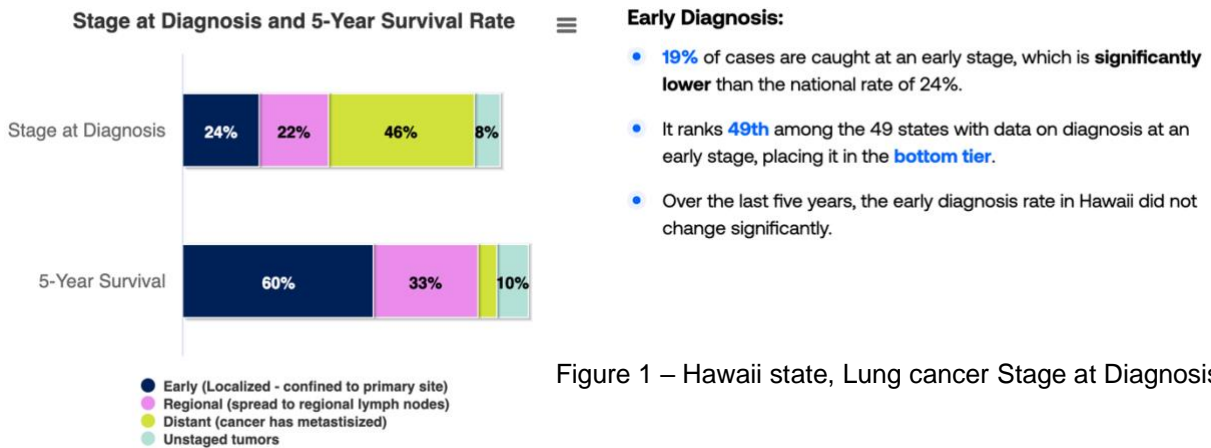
Stage at Diagnosis and 5-Year Survival Rate

Stage at Diagnosis
24%
22%
46%
8%

5-Year Survival
60%
33%
10%

Early (Localized - confined to primary site)
Regional (spread to regional lymph nodes)
Distant (cancer has metastisized)
Unstaged tumors

Early Diagnosis:

• 19% of cases are caught at an early stage, which is significantly lower than the national rate of 24%.

• It ranks 49th among the 49 states with data on diagnosis at an early stage, placing it in the bottom tier.

• Over the last five years, the early diagnosis rate in Hawaii did not change significantly.

Figure 1 – Hawaii state, Lung cancer Stage at Diagnosis